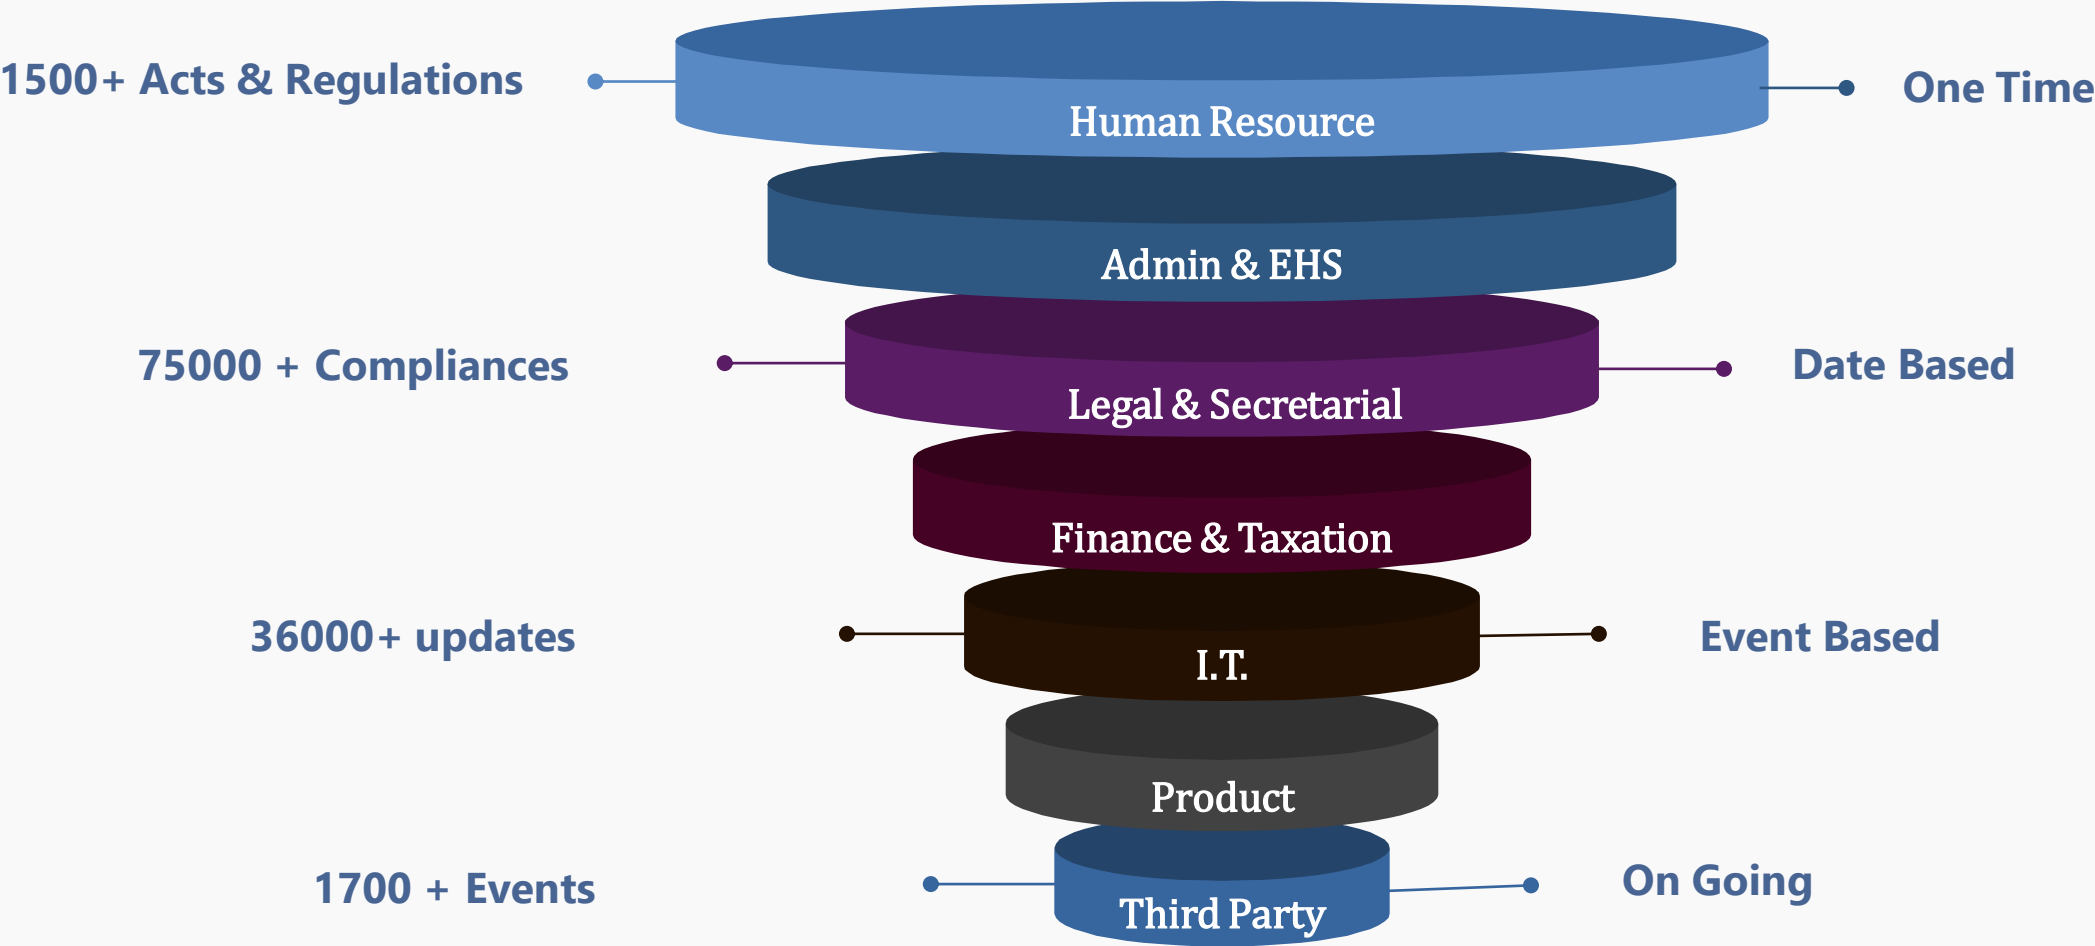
1500+ Acts & Regulations

Human Resource

One Time

Admin & EHS

75000 + Compliances

Legal & Secretarial

Date Based

Finance & Taxation

36000+ updates

I.T.

Event Based

Product

1700 + Events

Third Party

On Going